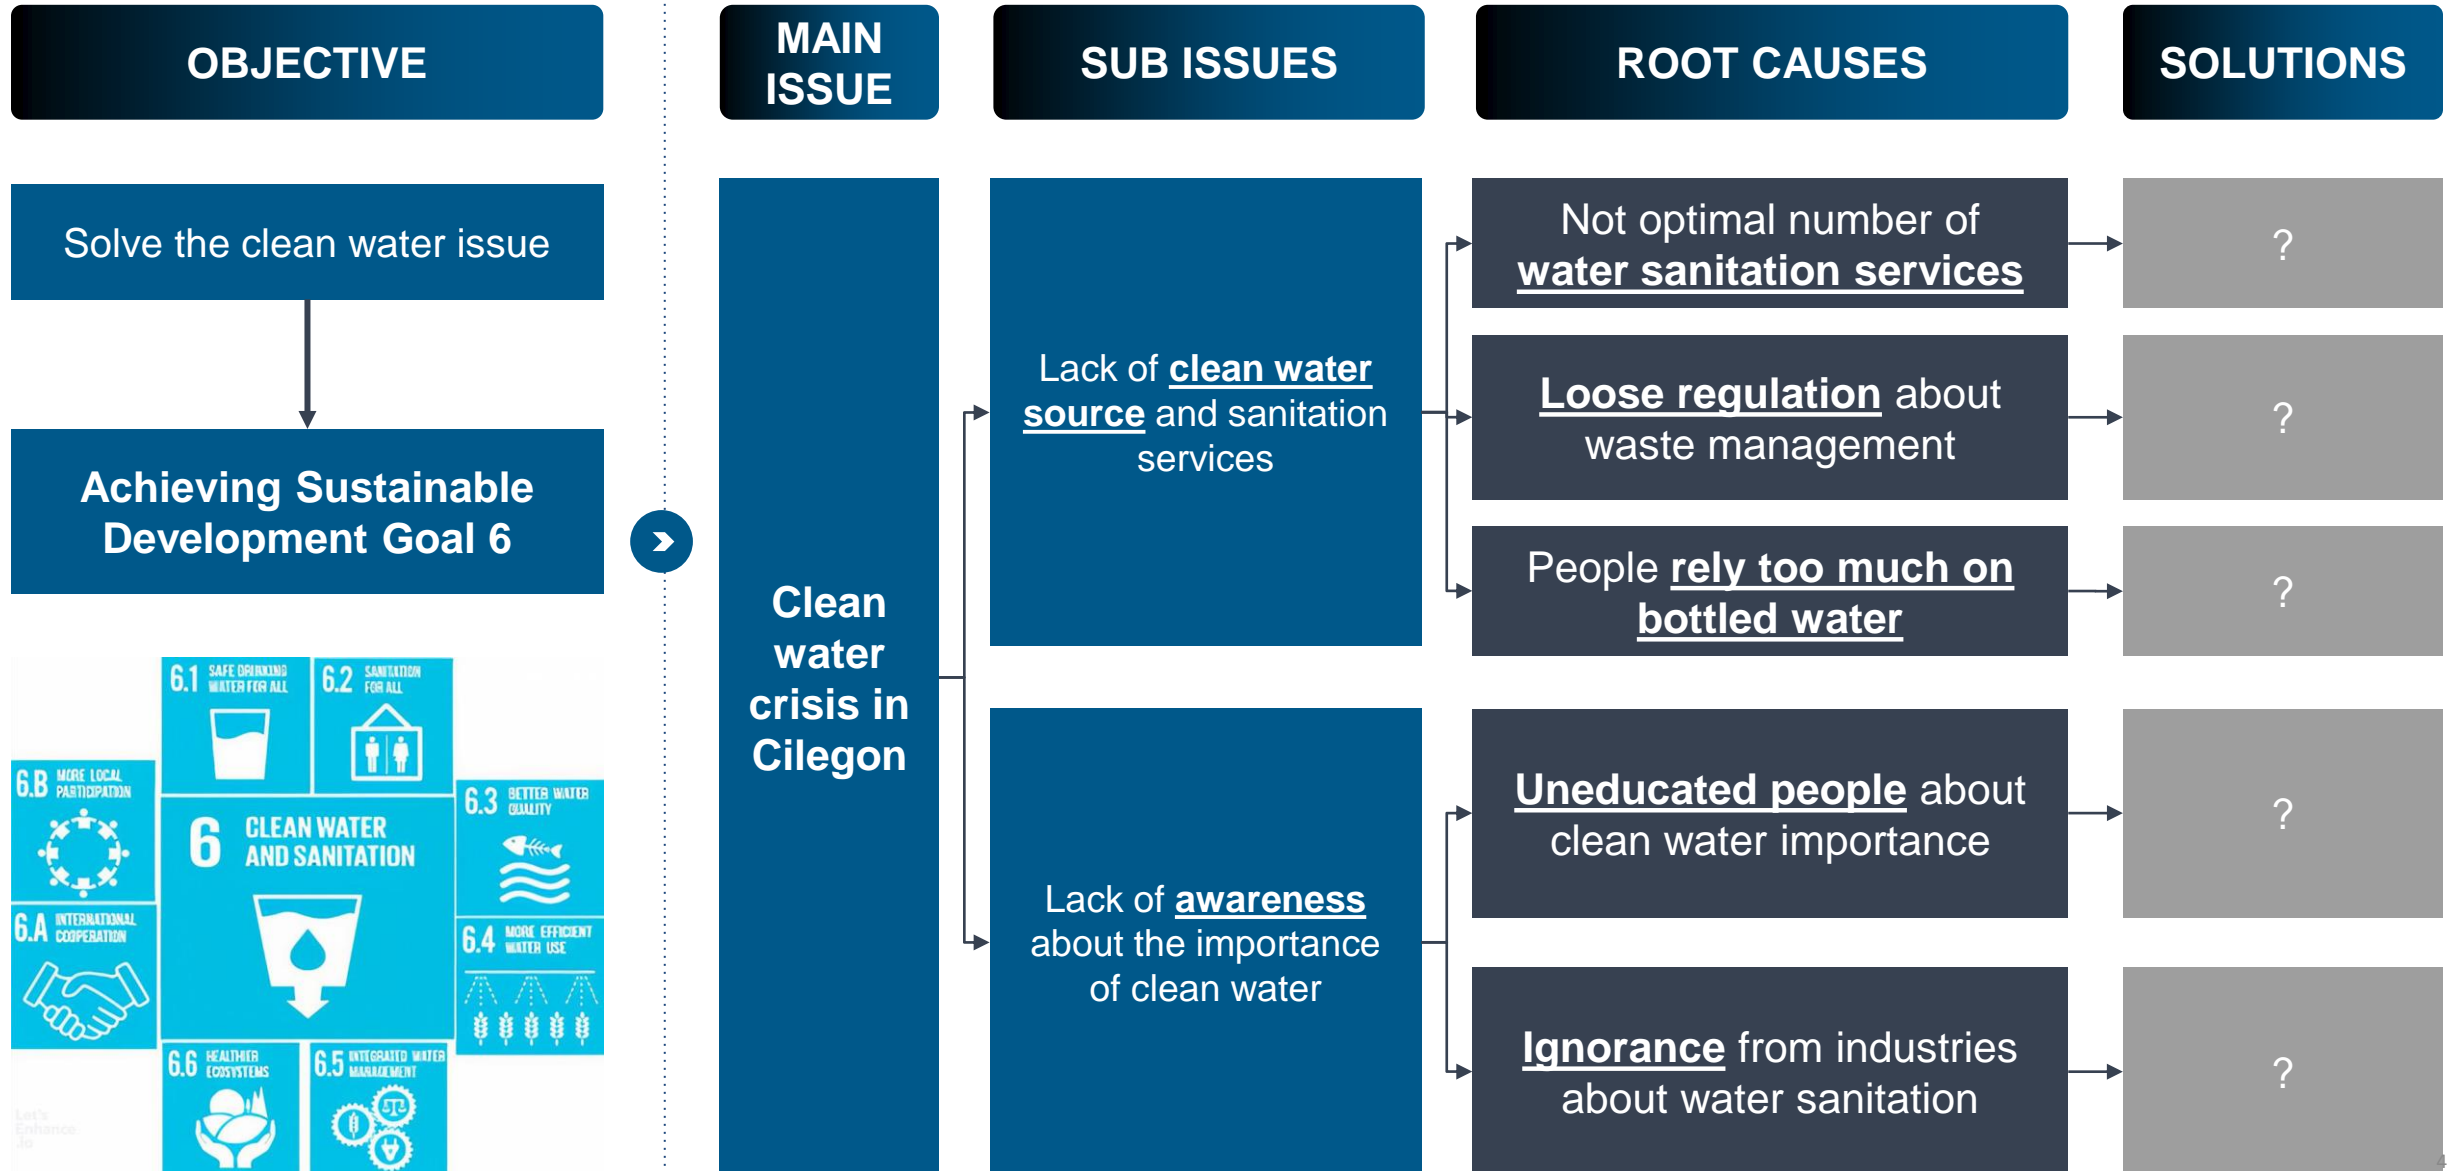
OBJECTIVE

MAIN ISSUE

SUB ISSUES

ROOT CAUSES

SOLUTIONS

Solve the clean water issue

Achieving Sustainable Development Goal 6

6.1 SAFE DRINKING WATER FOR ALL

6.2 SANITATION FOR ALL

6.B MORE LOCAL PARTICIPATION

6 CLEAN WATER AND SANITATION

6.3 BETTER WATER QUALITY

6.A INTERNATIONAL COOPERATION

6.4 MORE EFFICIENT WATER USE

6.6 HEALTHIER ECOSYSTEMS

6.5 INTEGRATED WATER MANAGEMENT

Clean water crisis in Cilegon

Lack of clean water source and sanitation services

Lack of awareness about the importance of clean water

Not optimal number of water sanitation services

Loose regulation about waste management

People rely too much on bottled water

Uneducated people about clean water importance

Ignorance from industries about water sanitation

?

?

?

?

?